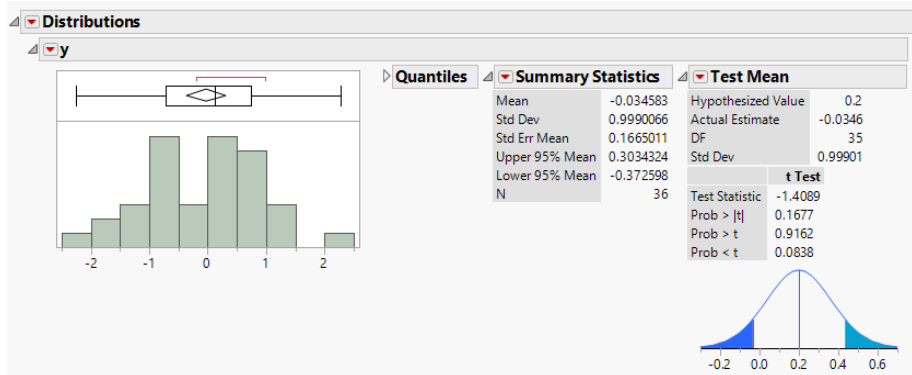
Distributions

y

-2 -1 0 1 2

Quantiles

Summary Statistics

| | |
|---|---|
| Mean | -0.034583 |
| Std Dev | 0.9990066 |
| Std Err Mean | 0.1665011 |
| Upper 95% Mean | 0.3034324 |
| Lower 95% Mean | -0.372598 |
| N | 36 |

Test Mean

| | |
|---|---|
| Hypothesized Value | 0.2 |
| Actual Estimate | -0.0346 |
| DF | 35 |
| Std Dev | 0.99901 |

| | t Test |
|---|---|
| Test Statistic | -1.4089 |
| Prob > \|t\| | 0.1677 |
| Prob > t | 0.9162 |
| Prob < t | 0.0838 |

-0.2 0.0 0.2 0.4 0.6